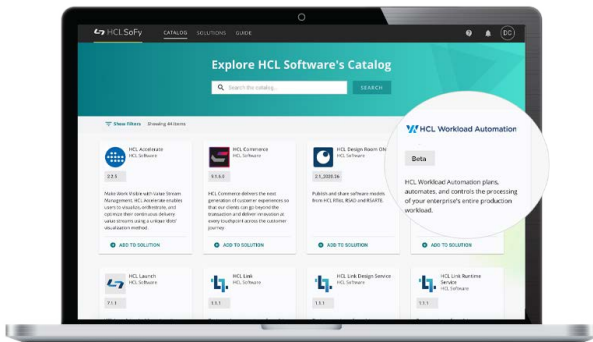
HCL SoFy CATALOG SOLUTIONS GUIDE

DC

Explore HCL Software's Catalog

Search the catalog... SEARCH

Show filters Showing 84 items

HCL Accelerate
HCL Software

2.2.5

Make Work Visible with Value Stream Management. HCL Accelerate enables users to visualize, orchestrate, and optimize their continuous delivery value streams using a unique 'data' visualization method.

ADD TO SOLUTION

HCL Commerce
HCL Software

9.1.6.0

HCL Commerce delivers the next generation of customer experiences so that our clients can go beyond the transaction and deliver innovation at every touchpoint across the customer journey.

ADD TO SOLUTION

HCL Design Room ON
HCL Software

2.5_2020.06

Publish and share software models from HCL RTAS, RSAD and RSARTE.

ADD TO SOLUTION

HCL Workload Automation

Beta

HCL Workload Automation plans, automates, and controls the processing of your enterprise's entire production workload.

ADD TO SOLUTION

HCL Launch
HCL Software

7.1.1

HCL Link
HCL Software

1.1.1

HCL Link Design Service
HCL Software

1.1.1

HCL Link Runtime Service
HCL Software

1.1.1